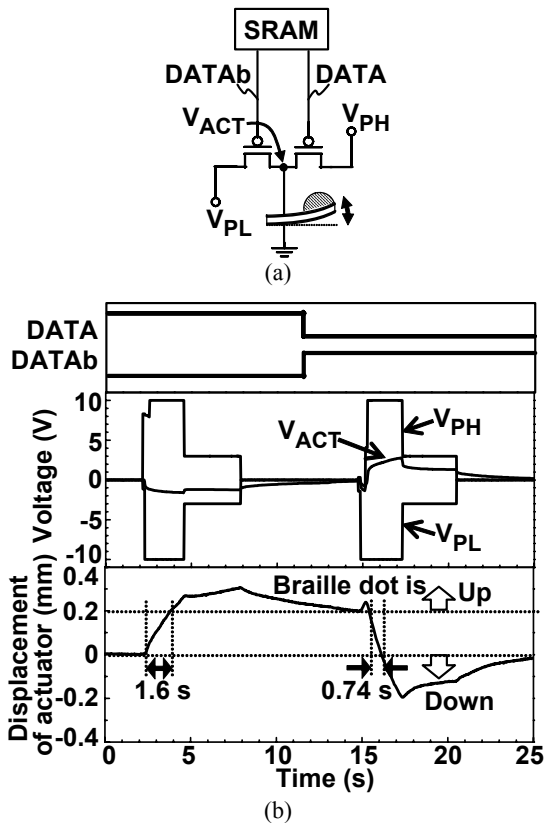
SRAM

DATAb

DATA

$V_{ACT}$

$V_{PH}$

$V_{PL}$

(a)

DATA

DATAb

Voltage (V)

10

5

0

-5

-10

$V_{ACT}$

$V_{PH}$

$V_{PL}$

Displacement of actuator (mm)

0.4

0.2

0

-0.2

-0.4

Braille dot is

Up

Down

1.6 s

0.74 s

0

5

10

15

20

25

Time (s)

(b)